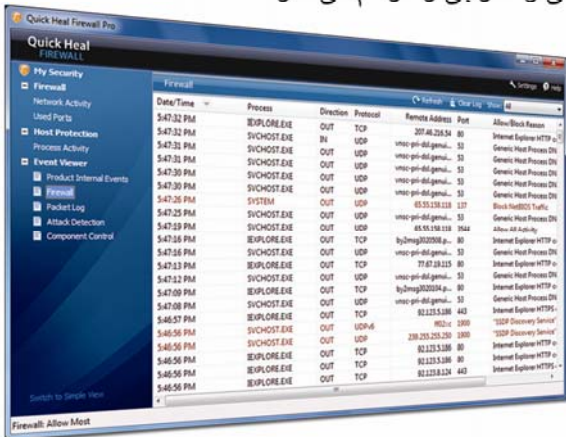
Quick Heal Firewall Pro

Quick Heal
FIREWALL

My Security
Firewall
Network Activity
Used Ports
Host Protection
Process Activity
Event Viewer
Product Internal Events
Firewall
Packet Log
Attack Detection
Component Control

Switch to Simple View

Firewall

Settings Help

Refresh Clear Log Show All

| Date/Time | Process | Direction | Protocol | Remote Address | Port | Allow/Block Reason |
|---|---|---|---|---|---|---|
| 5:47:32 PM | IEXPLORE.EXE | OUT | TCP | | | |
| 5:47:32 PM | SVCHOST.EXE | IN | UDP | 207.46.216.54 | 80 | Internet Explorer HTTP o |
| 5:47:31 PM | SVCHOST.EXE | OUT | UDP | vnsc-pri-dsl.genui... | 53 | Generic Host Process DN |
| 5:47:31 PM | SVCHOST.EXE | OUT | UDP | vnsc-pri-dsl.genui... | 53 | Generic Host Process DN |
| 5:47:30 PM | SVCHOST.EXE | OUT | UDP | vnsc-pri-dsl.genui... | 53 | Generic Host Process DN |
| 5:47:30 PM | SVCHOST.EXE | OUT | UDP | vnsc-pri-dsl.genui... | 53 | Generic Host Process DN |
| 5:47:26 PM | SYSTEM | OUT | UDP | 65.55.158.118 | 137 | Block NetBIOS Traffic |
| 5:47:25 PM | SVCHOST.EXE | OUT | UDP | vnsc-pri-dsl.genui... | 53 | Generic Host Process DN |
| 5:47:19 PM | SVCHOST.EXE | OUT | UDP | 65.55.158.118 | 3544 | Allow All Activity |
| 5:47:16 PM | IEXPLORE.EXE | OUT | TCP | by2msg2020508.p... | 80 | Internet Explorer HTTP o |
| 5:47:16 PM | SVCHOST.EXE | OUT | UDP | vnsc-pri-dsl.genui... | 53 | Generic Host Process DN |
| 5:47:13 PM | IEXPLORE.EXE | OUT | TCP | 77.67.19.115 | 80 | Internet Explorer HTTP o |
| 5:47:12 PM | SVCHOST.EXE | OUT | UDP | vnsc-pri-dsl.genui... | 53 | Generic Host Process DN |
| 5:47:09 PM | IEXPLORE.EXE | OUT | TCP | by2msg3020104.p... | 80 | Internet Explorer HTTP o |
| 5:47:08 PM | SVCHOST.EXE | OUT | UDP | vnsc-pri-dsl.genui... | 53 | Generic Host Process DN |
| 5:46:57 PM | IEXPLORE.EXE | OUT | TCP | 92.123.5.186 | 443 | Internet Explorer HTTPS |
| 5:46:56 PM | SVCHOST.EXE | OUT | UDPv6 | ff02::c | 1900 | "SSDP Discovery Service" |
| 5:46:56 PM | SVCHOST.EXE | OUT | UDP | 239.255.255.250 | 1900 | "SSDP Discovery Service" |
| 5:46:56 PM | IEXPLORE.EXE | OUT | TCP | 92.123.5.186 | 80 | Internet Explorer HTTP o |
| 5:46:56 PM | IEXPLORE.EXE | OUT | TCP | 92.123.5.186 | 80 | Internet Explorer HTTP o |
| 5:46:56 PM | IEXPLORE.EXE | OUT | TCP | 92.123.8.124 | 443 | Internet Explorer HTTPS |
| 5:46:56 PM | IEXPLORE.EXE | | | | | |

Firewall: Allow Most